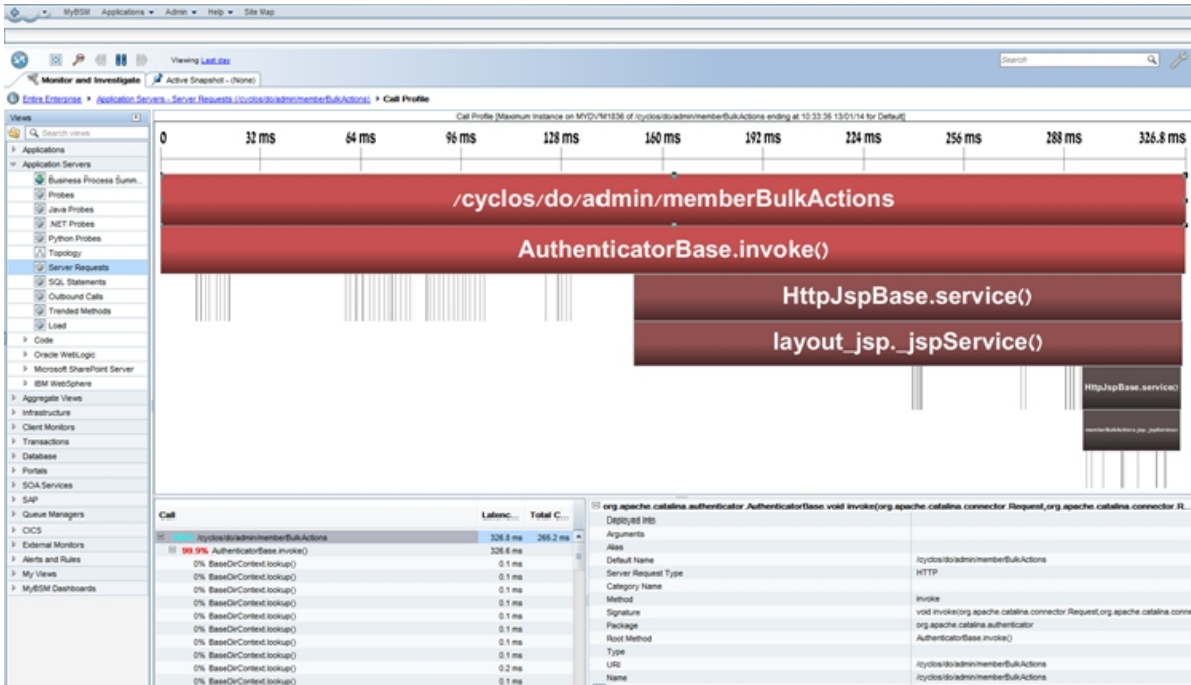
MyBSM Applications ▾ Admin ▾ Help ▾ Site Map

Viewing Last day

Search

Monitor and Investigate | Active Snapshot - (None)

Entire Enterprise ▸ Application Servers - Server Requests (/cyclos/do/admin/memberBulkActions) ▸ Call Profile

Views

Search views

Applications
Application Servers
Business Process Summ...
Probes
Java Probes
.NET Probes
Python Probes
Topology
Server Requests
SQL Statements
Outbound Calls
Trended Methods
Load
Code
Oracle WebLogic
Microsoft SharePoint Server
IBM WebSphere
Aggregate Views
Infrastructure
Client Monitors
Transactions
Database
Portals
SOA Services
SAP
Queue Managers
CICS
External Monitors
Alerts and Rules
My Views
MyBSM Dashboards

Call Profile [Maximum Instance on MYDVM1836 of /cyclos/do/admin/memberBulkActions ending at 10:33:36 13/01/14 for Default]

0 | 32 ms | 64 ms | 96 ms | 128 ms | 160 ms | 192 ms | 224 ms | 256 ms | 288 ms | 326.8 ms

/cyclos/do/admin/memberBulkActions

AuthenticatorBase.invoke()

HttpJspBase.service()

layout_jsp._jspService()

HttpJspBase.service()

memberBulkActions_jsp._jspService()

| Call | Latenc... | Total C... |
|---|---|---|
| 100% /cyclos/do/admin/memberBulkActions | 326.8 ms | 266.2 ms |
| 99.9% AuthenticatorBase.invoke() | 326.6 ms | |
| 0% BaseDirContext.lookup() | 0.1 ms | |
| 0% BaseDirContext.lookup() | 0.1 ms | |
| 0% BaseDirContext.lookup() | 0.1 ms | |
| 0% BaseDirContext.lookup() | 0.1 ms | |
| 0% BaseDirContext.lookup() | 0.1 ms | |
| 0% BaseDirContext.lookup() | 0.1 ms | |
| 0% BaseDirContext.lookup() | 0.1 ms | |
| 0% BaseDirContext.lookup() | 0.1 ms | |
| 0% BaseDirContext.lookup() | 0.1 ms | |
| 0% BaseDirContext.lookup() | 0.2 ms | |
| 0% BaseDirContext.lookup() | 0.1 ms | |

org.apache.catalina.authenticator.AuthenticatorBase.void invoke(org.apache.catalina.connector.Request,org.apache.catalina.connector.R...

| Deployed Info | |
|---|---|
| Arguments | |
| Alias | |
| Default Name | /cyclos/do/admin/memberBulkActions |
| Server Request Type | HTTP |
| Category Name | |
| Method | invoke |
| Signature | void invoke(org.apache.catalina.connector.Request,org.apache.catalina.conne |
| Package | org.apache.catalina.authenticator |
| Root Method | AuthenticatorBase.invoke() |
| Type | |
| URI | /cyclos/do/admin/memberBulkActions |
| Name | /cyclos/do/admin/memberBulkActions |